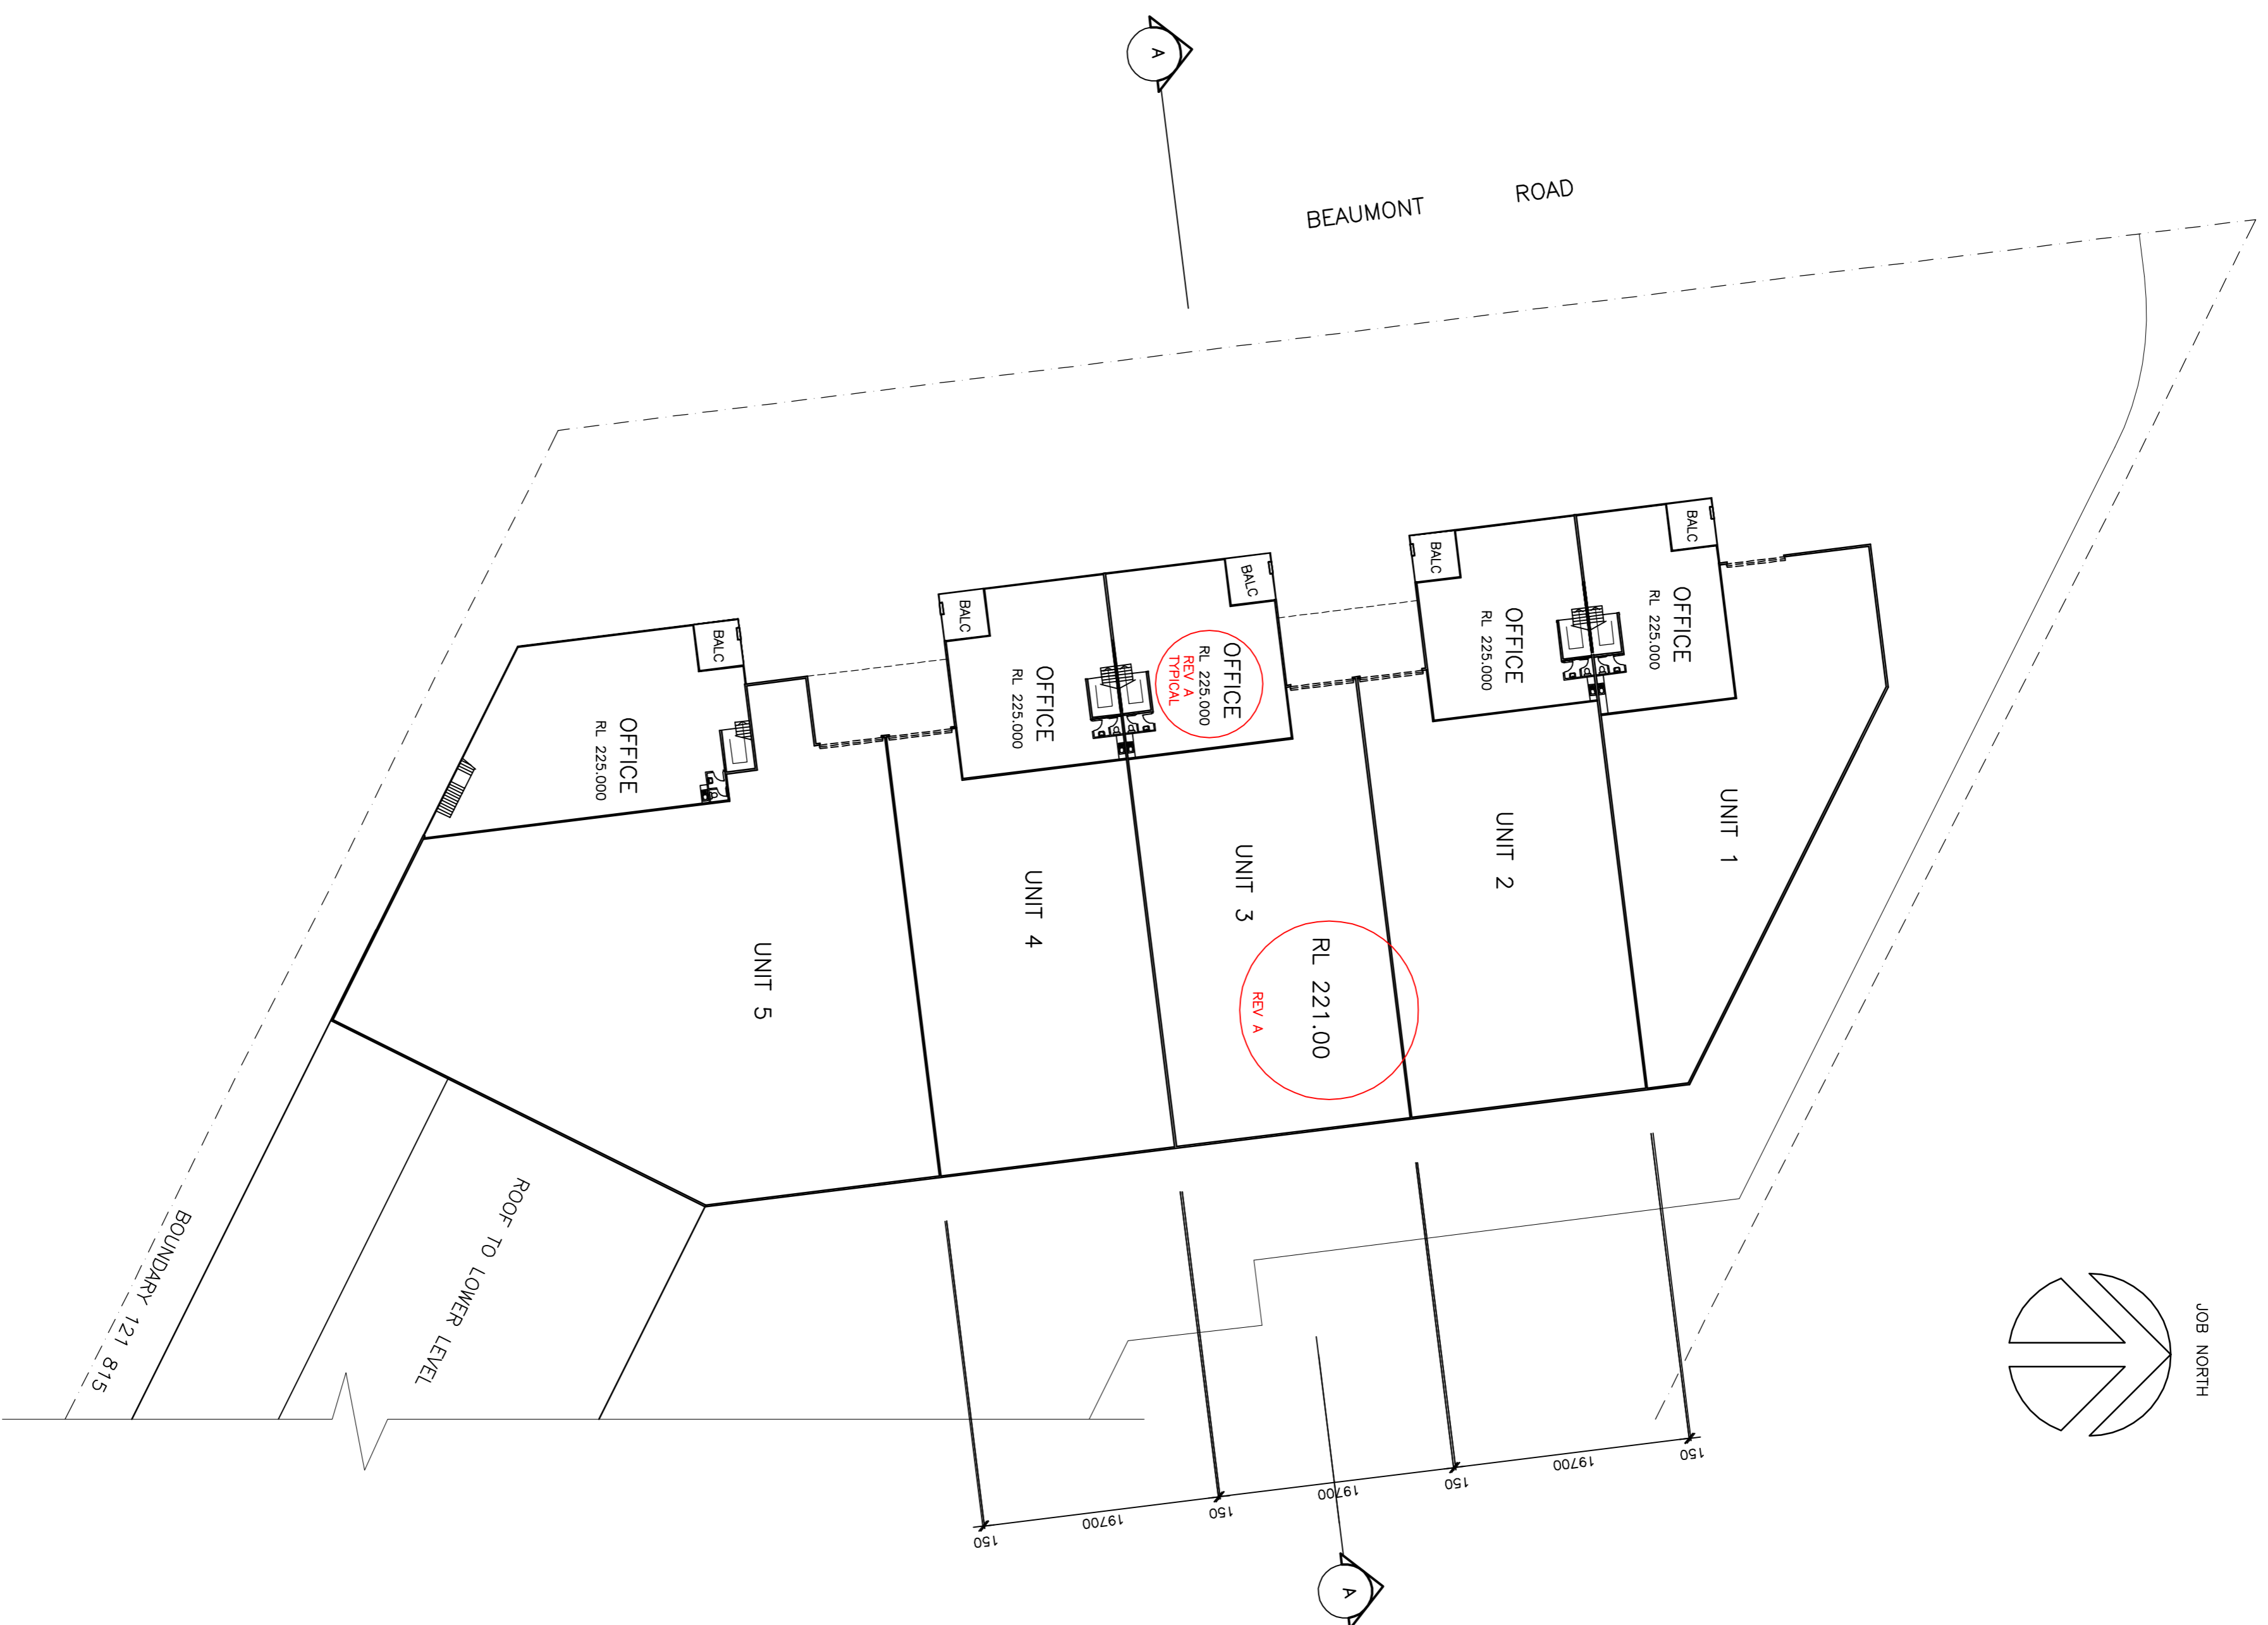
A

BEAUMONT ROAD

BALC

OFFICE
RL 225.000

BALC

OFFICE
RL 225.000

BALC

OFFICE
RL 225.000
REV A
TYPICAL

BALC

OFFICE
RL 225.000

BALC

OFFICE
RL 225.000

UNIT 1

UNIT 2

UNIT 3

UNIT 4

UNIT 5

RL 221.00
REV A

BOUNDARY 121 815

ROOF TO LOWER LEVEL

150 19700 150 19700 150 19700 150 19700 150

A

JOB NORTH